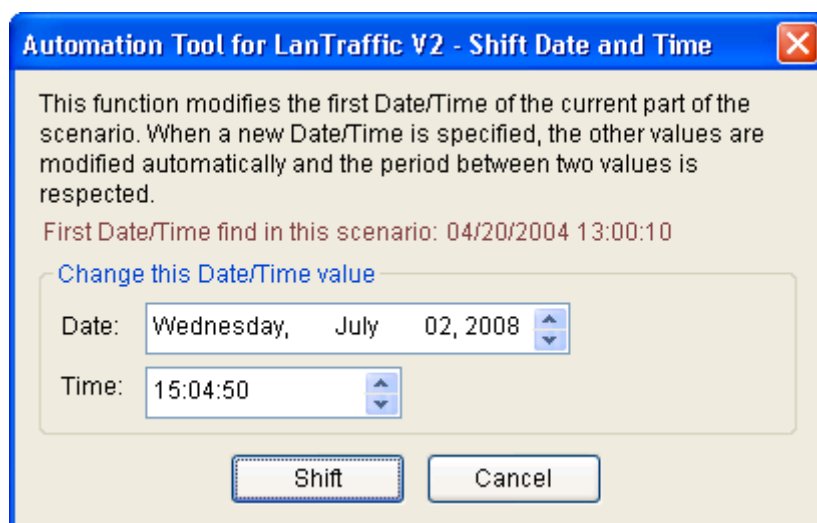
Automation Tool for LanTraffic V2 - Shift Date and Time

This function modifies the first Date/Time of the current part of the scenario. When a new Date/Time is specified, the other values are modified automatically and the period between two values is respected.

First Date/Time find in this scenario: 04/20/2004 13:00:10

Change this Date/Time value

Date: Wednesday, July 02, 2008

Time: 15:04:50

Shift

Cancel